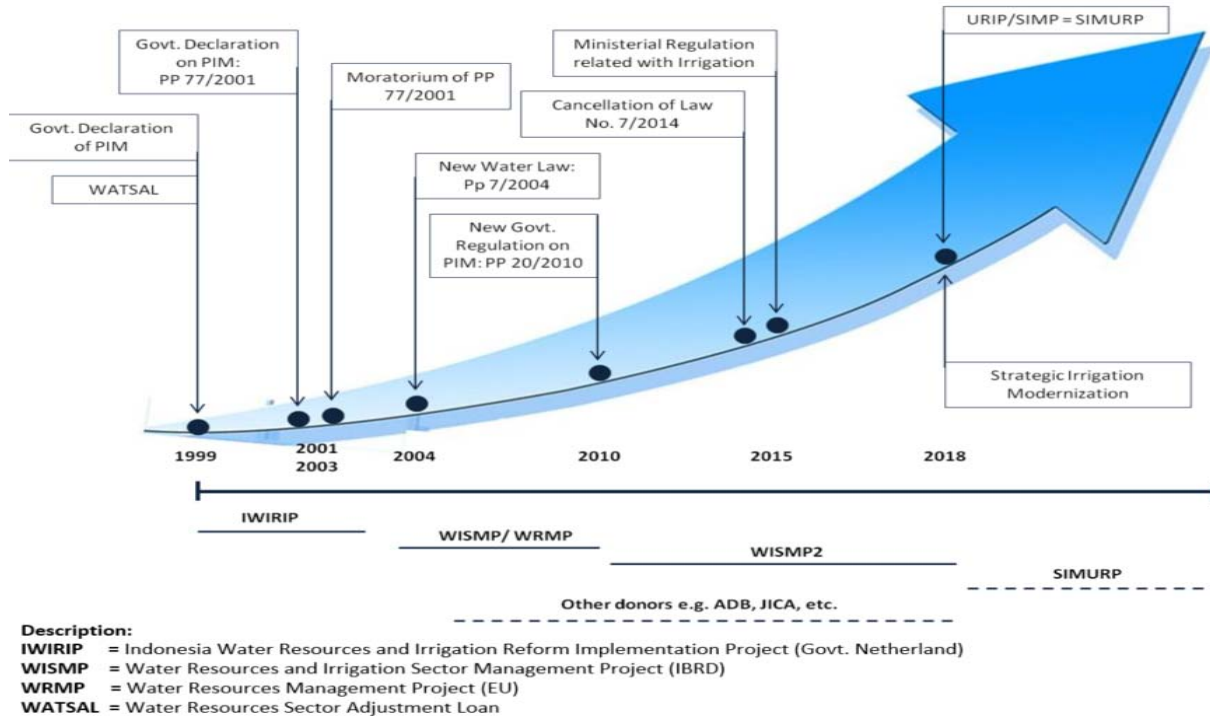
Govt. Declaration of PIM

WATSAL

Govt. Declaration on PIM: PP 77/2001

Moratorium of PP 77/2001

New Water Law: Pp 7/2004

New Govt. Regulation on PIM: PP 20/2010

Cancellation of Law No. 7/2014

Ministerial Regulation related with Irrigation

URIP/SIMP = SIMURP

Strategic Irrigation Modernization

1999

2001
2003

2004

2010

2015

2018

IWIRIP

WISMP/ WRMP

WISMP2

SIMURP

Other donors e.g. ADB, JICA, etc.

Description:
IWIRIP = Indonesia Water Resources and Irrigation Reform Implementation Project (Govt. Netherland)
WISMP = Water Resources and Irrigation Sector Management Project (IBRD)
WRMP = Water Resources Management Project (EU)
WATSAL = Water Resources Sector Adjustment Loan